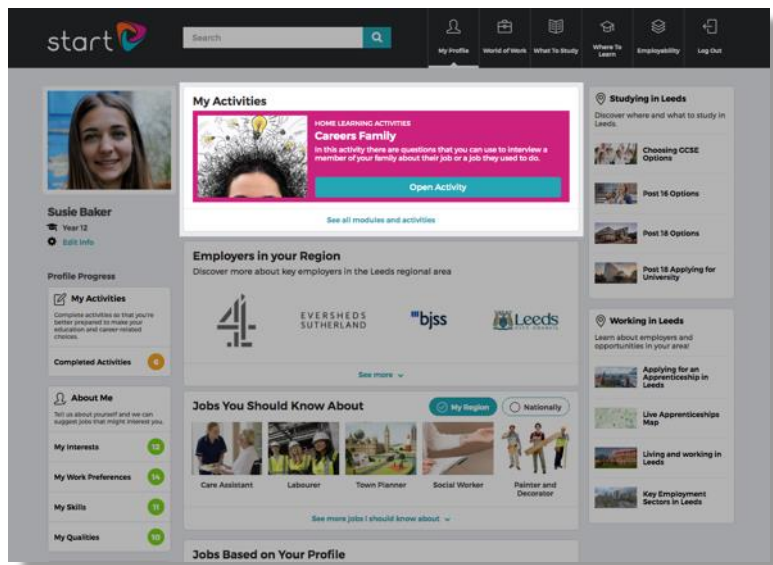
start

Search

My Profile
World of Work
What To Study
Where To Learn
Employability
Log Out

Susie Baker
Year 12
Edit Info

Profile Progress

My Activities
Complete activities so that you're better prepared to make your education and career related choices.
Completed Activities 6

About Me
Tell us about yourself and we can suggest jobs that might interest you.
My Interests 12
My Work Preferences 14
My Skills 11
My Qualities 10

My Activities
HOME LEARNING ACTIVITIES
Careers Family
In this activity there are questions that you can use to interview a member of your family about their job or a job they used to do.
Open Activity
See all modules and activities

Employers in your Region
Discover more about key employers in the Leeds regional area
4
EVERSHEDS SUTHERLAND
bjss
Leeds
See more

Jobs You Should Know About
My Region
Nationally
Care Assistant
Labourer
Town Planner
Social Worker
Painter and Decorator
See more jobs I should know about

Jobs Based on Your Profile

Studying in Leeds
Discover where and what to study in Leeds.
Choosing GCSE Options
Post 16 Options
Post 18 Options
Post 18 Applying for University

Working in Leeds
Learn about employers and opportunities in your area!
Applying for an Apprenticeship in Leeds
Live Apprenticeships Map
Living and working in Leeds
Key Employment Sectors in Leeds